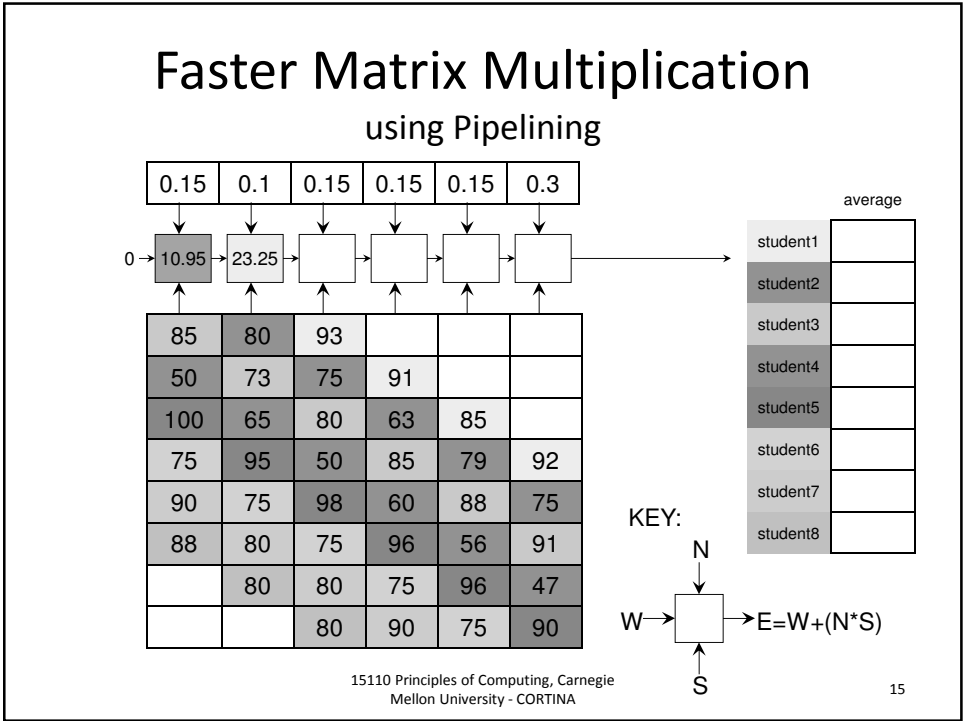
Faster Matrix Multiplication

using Pipelining

| 0.15 | 0.1 | 0.15 | 0.15 | 0.15 | 0.3 |
|---|---|---|---|---|---|

0 → 10.95 → 23.25 → → → →

| 85 | 80 | 93 | | | |
|---|---|---|---|---|---|
| 50 | 73 | 75 | 91 | | |
| 100 | 65 | 80 | 63 | 85 | |
| 75 | 95 | 50 | 85 | 79 | 92 |
| 90 | 75 | 98 | 60 | 88 | 75 |
| 88 | 80 | 75 | 96 | 56 | 91 |
| | 80 | 80 | 75 | 96 | 47 |
| | | 80 | 90 | 75 | 90 |

| | average |
|---|---|
| student1 | |
| student2 | |
| student3 | |
| student4 | |
| student5 | |
| student6 | |
| student7 | |
| student8 | |

KEY:

N

W → → E=W+(N*S)

S

15110 Principles of Computing, Carnegie Mellon University - CORTINA

15